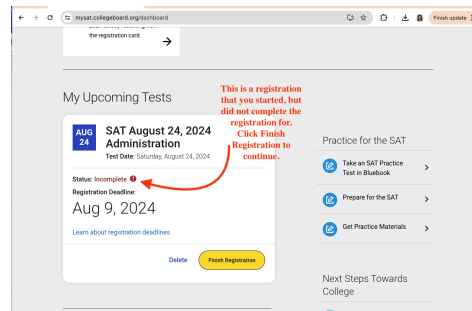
mysat.collegeboard.org/dashboard

Finish update

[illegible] the registration card.

My Upcoming Tests

This is a registration that you started, but did not complete the registration for. Click Finish Registration to continue.

AUG 24

SAT August 24, 2024 Administration

Test Date: Saturday, August 24, 2024

Status: Incomplete

Registration Deadline:

Aug 9, 2024

Learn about registration deadlines

Delete

Finish Registration

Practice for the SAT

Take an SAT Practice Test in Bluebook

Prepare for the SAT

Get Practice Materials

Next Steps Towards College